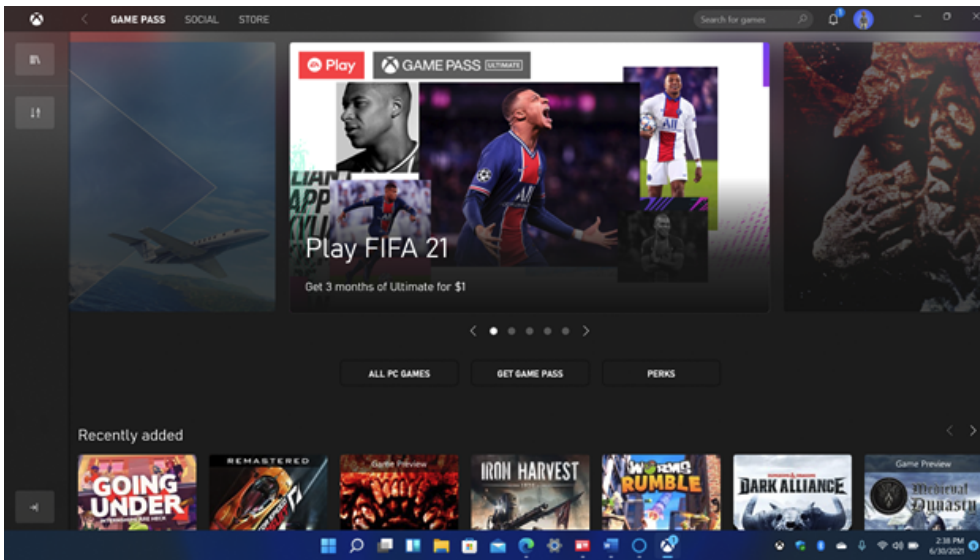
GAME PASS SOCIAL STORE

Search for games

Play GAME PASS ULTIMATE

Play FIFA 21

Get 3 months of Ultimate for $1

ALL PC GAMES GET GAME PASS PERKS

Recently added

GOING UNDER

REMASTERED

Game Preview

IRON HARVEST

WORMS RUMBLE

DARK ALLIANCE

Game Preview

Medieval Dynasty

2:38 PM
6/30/2021